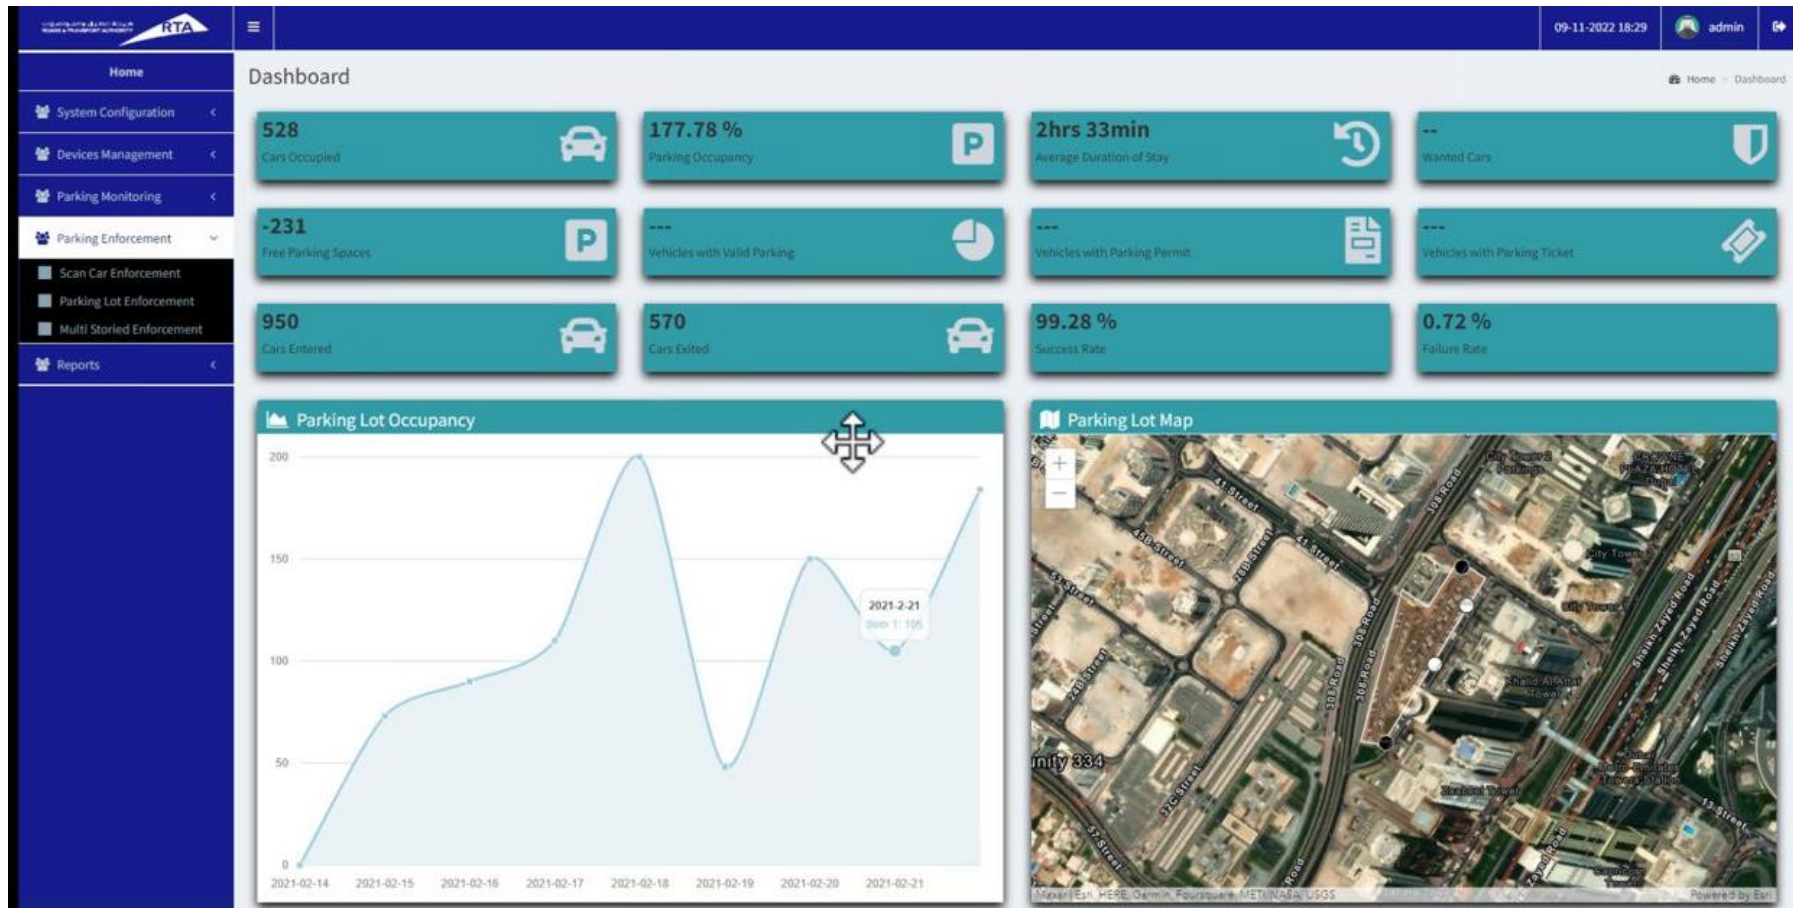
RTA
≡
09-11-2022 18:29
admin

Home
System Configuration
Devices Management
Parking Monitoring
Parking Enforcement
Scan Car Enforcement
Parking Lot Enforcement
Multi Storied Enforcement
Reports

Dashboard
Home > Dashboard

528
Cars Occupied

177.78 %
Parking Occupancy

2hrs 33min
Average Duration of Stay

--
Wanted Cars

-231
Free Parking Spaces

---
Vehicles with Valid Parking

---
Vehicles with Parking Permit

---
Vehicles with Parking Ticket

950
Cars Entered

570
Cars Exited

99.28 %
Success Rate

0.72 %
Failure Rate

Parking Lot Occupancy

200
150
100
50
0
2021-02-14 2021-02-15 2021-02-16 2021-02-17 2021-02-18 2021-02-19 2021-02-20 2021-02-21
2021-2-21
Item 1: 105

Parking Lot Map
+
−
41 Street
45B Street
28B Street
41 Street
53 Street
308 Road
City Tower 2 Parkings
City Tower
City Tower
Khalid Al Attar Tower
Sheikh Zayed Road
Sheikh Zayed Road
Sheikh Zayed Road
Shabani Tower
13 Street
57 Street
32C Street
24B Street
308 Road
unity 334
Maxar, Esri, HERE, Garmin, Foursquare, METI/NASA, USGS
Powered by Esri